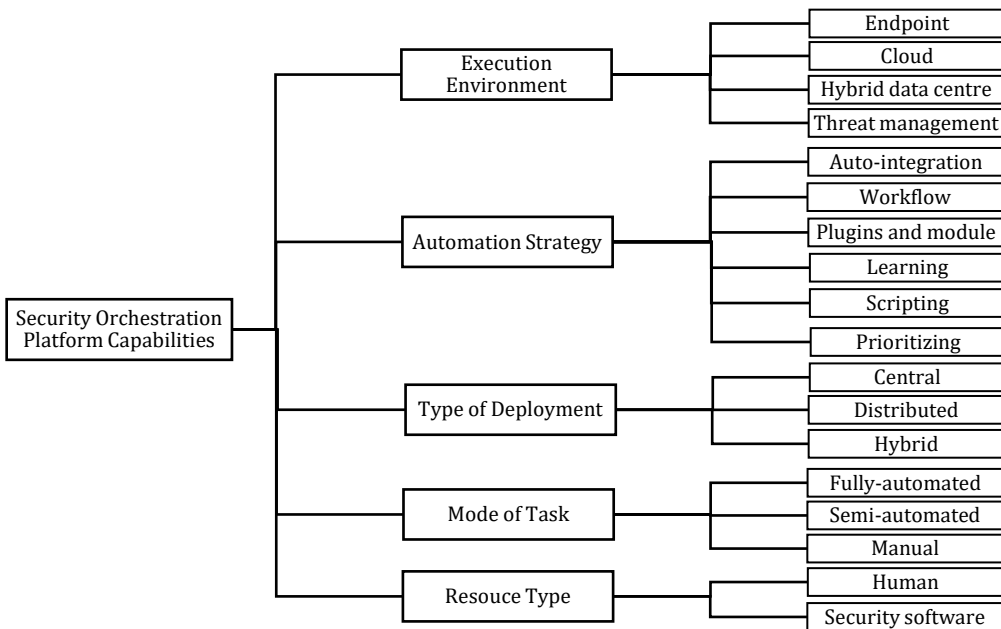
Security Orchestration Platform Capabilities

Execution Environment
Endpoint
Cloud
Hybrid data centre
Threat management

Automation Strategy
Auto-integration
Workflow
Plugins and module
Learning
Scripting
Prioritizing

Type of Deployment
Central
Distributed
Hybrid

Mode of Task
Fully-automated
Semi-automated
Manual

Resouce Type
Human
Security software